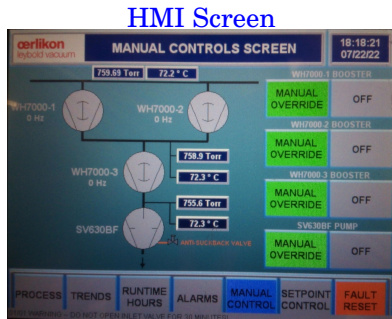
HMI Screen

oerlikon leybold vacuum

MANUAL CONTROLS SCREEN

18:18:21 07/22/22

759.69 Torr
72.2 ° C

WH7000-1 0 Hz

WH7000-2 0 Hz

WH7000-3 0 Hz

759.9 Torr
72.3 ° C

755.6 Torr
72.3 ° C

SV630BF

ANTI-SUCKBACK VALVE

WH7000-1 BOOSTER
MANUAL OVERRIDE
OFF

WH7000-2 BOOSTER
MANUAL OVERRIDE
OFF

WH7000-3 BOOSTER
MANUAL OVERRIDE
OFF

SV630BF PUMP
MANUAL OVERRIDE
OFF

PROCESS
TRENDS
RUNTIME HOURS
ALARMS
MANUAL CONTROL
SETPOINT CONTROL
FAULT RESET

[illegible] DO NOT OPEN INLET VALVE FOR 30 MINUTES